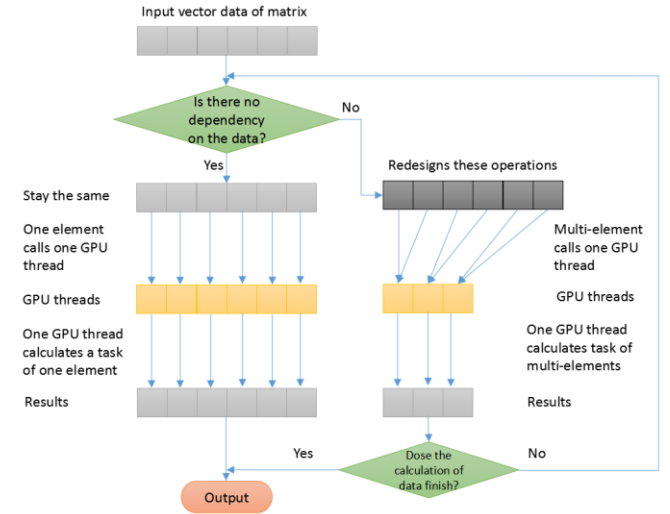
Input vector data of matrix

Is there no dependency on the data?

No

Yes

Redesigns these operations

Stay the same

One element calls one GPU thread

Multi-element calls one GPU thread

GPU threads

GPU threads

One GPU thread calculates a task of one element

One GPU thread calculates task of multi-elements

Results

Results

Yes

Dose the calculation of data finish?

No

Output